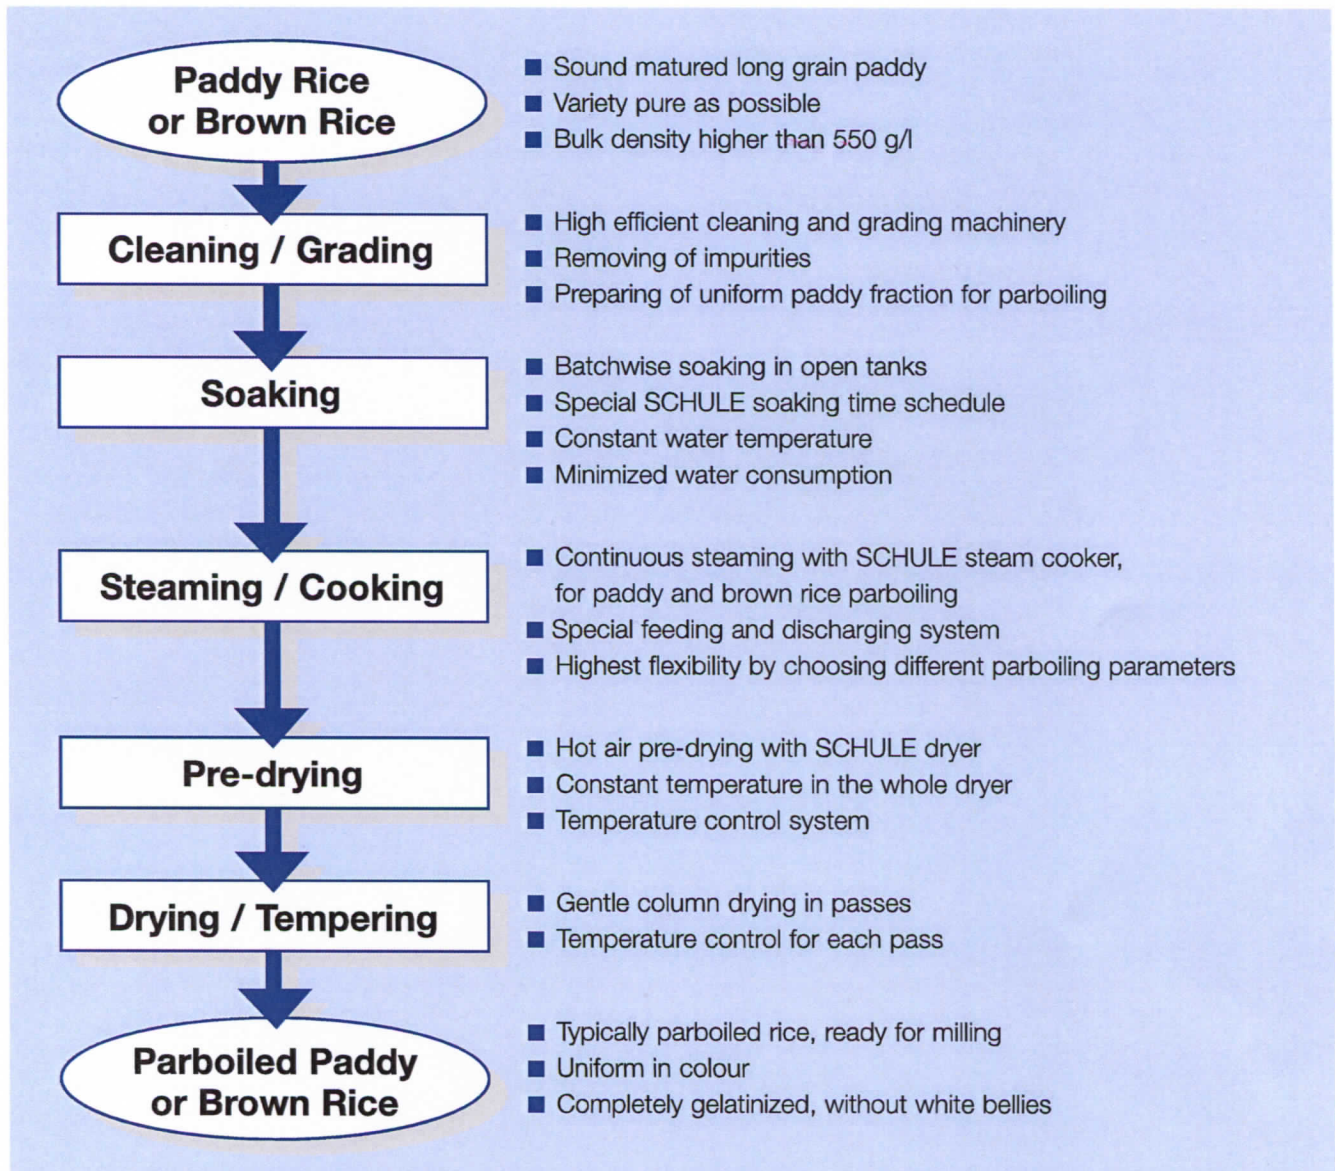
Paddy Rice or Brown Rice

■ Sound matured long grain paddy
■ Variety pure as possible
■ Bulk density higher than 550 g/l

Cleaning / Grading

■ High efficient cleaning and grading machinery
■ Removing of impurities
■ Preparing of uniform paddy fraction for parboiling

Soaking

■ Batchwise soaking in open tanks
■ Special SCHULE soaking time schedule
■ Constant water temperature
■ Minimized water consumption

Steaming / Cooking

■ Continuous steaming with SCHULE steam cooker, for paddy and brown rice parboiling
■ Special feeding and discharging system
■ Highest flexibility by choosing different parboiling parameters

Pre-drying

■ Hot air pre-drying with SCHULE dryer
■ Constant temperature in the whole dryer
■ Temperature control system

Drying / Tempering

■ Gentle column drying in passes
■ Temperature control for each pass

Parboiled Paddy or Brown Rice

■ Typically parboiled rice, ready for milling
■ Uniform in colour
■ Completely gelatinized, without white bellies